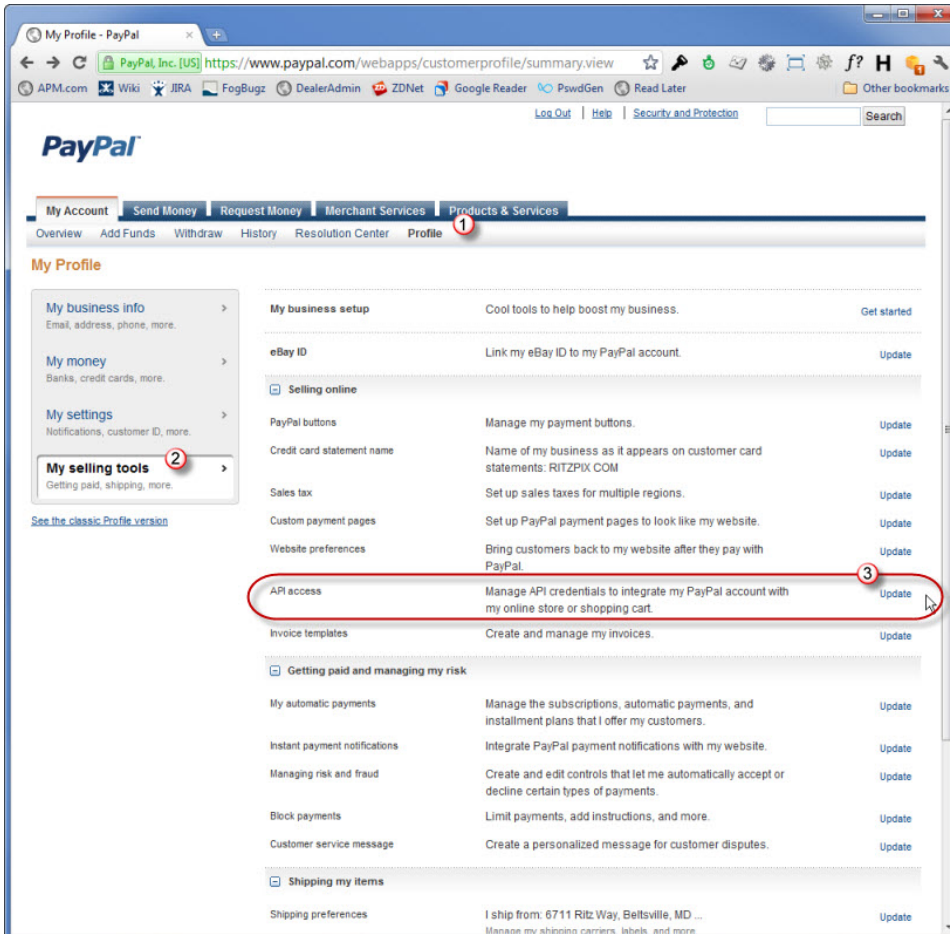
My Profile - PayPal ×

PayPal, Inc. [US] https://www.paypal.com/webapps/customerprofile/summary.view

APM.com Wiki JIRA FogBugz DealerAdmin ZDNet Google Reader PswdGen Read Later Other bookmarks

Log Out | Help | Security and Protection Search

PayPal

My Account Send Money Request Money Merchant Services Products & Services

Overview Add Funds Withdraw History Resolution Center Profile 1

My Profile

My business info
Email, address, phone, more.

My money
Banks, credit cards, more.

My settings
Notifications, customer ID, more.

My selling tools 2
Getting paid, shipping, more.

See the classic Profile version

| | | |
|---|---|---|
| My business setup | Cool tools to help boost my business. | Get started |
| eBay ID | Link my eBay ID to my PayPal account. | Update |
| Selling online | | |
| PayPal buttons | Manage my payment buttons. | Update |
| Credit card statement name | Name of my business as it appears on customer card statements: RITZPIX COM | Update |
| Sales tax | Set up sales taxes for multiple regions. | Update |
| Custom payment pages | Set up PayPal payment pages to look like my website. | Update |
| Website preferences | Bring customers back to my website after they pay with PayPal. | Update |
| API access | Manage API credentials to integrate my PayPal account with my online store or shopping cart. | 3 Update |
| Invoice templates | Create and manage my invoices. | Update |
| Getting paid and managing my risk | | |
| My automatic payments | Manage the subscriptions, automatic payments, and installment plans that I offer my customers. | Update |
| Instant payment notifications | Integrate PayPal payment notifications with my website. | Update |
| Managing risk and fraud | Create and edit controls that let me automatically accept or decline certain types of payments. | Update |
| Block payments | Limit payments, add instructions, and more. | Update |
| Customer service message | Create a personalized message for customer disputes. | Update |
| Shipping my items | | |
| Shipping preferences | I ship from: 6711 Ritz Way, Beltsville, MD ... Manage my shipping carriers, labels, and more | Update |